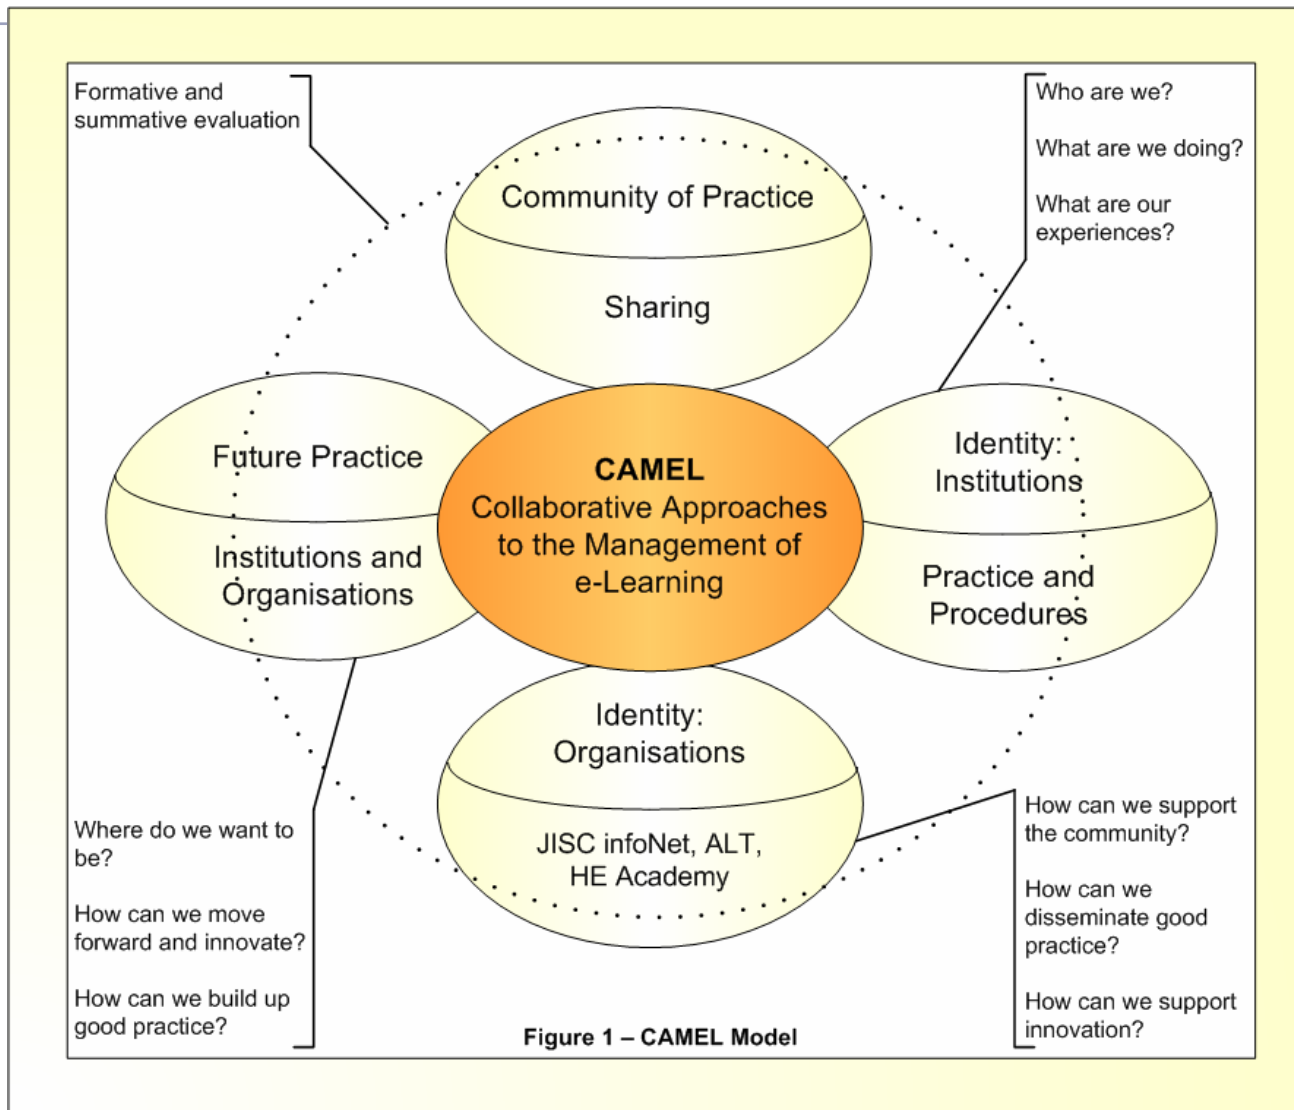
Formative and summative evaluation

Who are we?

What are we doing?

What are our experiences?

Community of Practice

Sharing

Future Practice

Institutions and Organisations

CAMEL
Collaborative Approaches to the Management of e-Learning

Identity: Institutions

Practice and Procedures

Identity: Organisations

JISC infoNet, ALT, HE Academy

Where do we want to be?

How can we move forward and innovate?

How can we build up good practice?

How can we support the community?

How can we disseminate good practice?

How can we support innovation?

Figure 1 – CAMEL Model